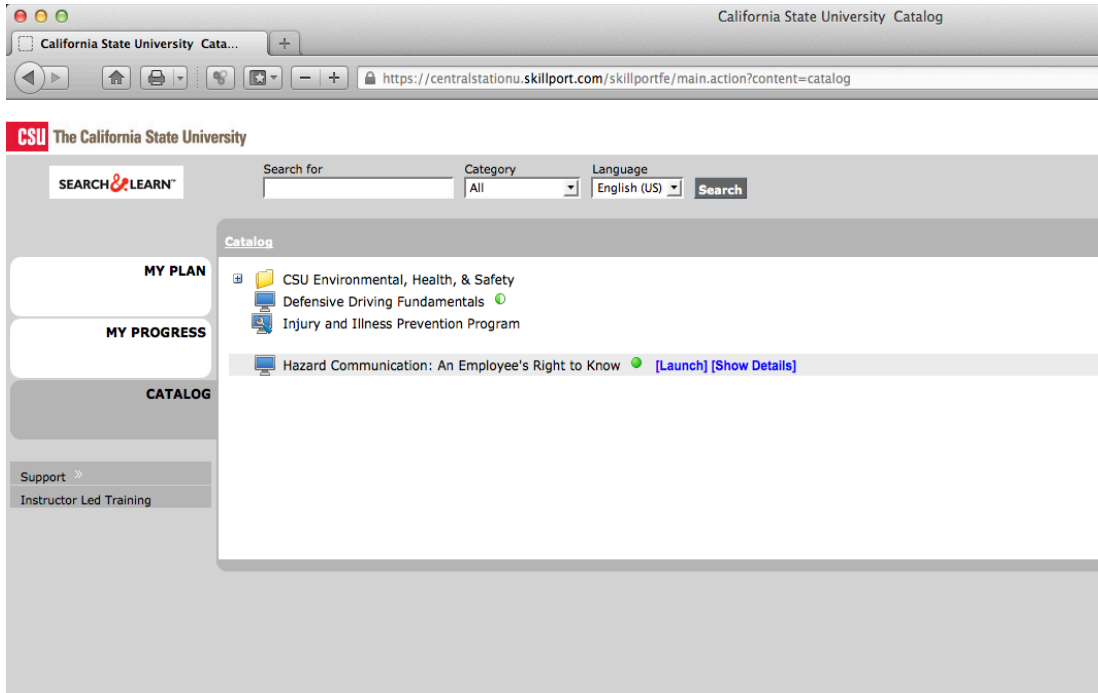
California State University Catalog

California State University Cata...

+

−

+

https://centralstationu.skillport.com/skillportfe/main.action?content=catalog

CSU The California State University

SEARCH & LEARN™

Search for

Category

All

Language

English (US)

Search

Catalog

MY PLAN

MY PROGRESS

CATALOG

Support »

Instructor Led Training

CSU Environmental, Health, & Safety

Defensive Driving Fundamentals

Injury and Illness Prevention Program

Hazard Communication: An Employee's Right to Know [Launch] [Show Details]